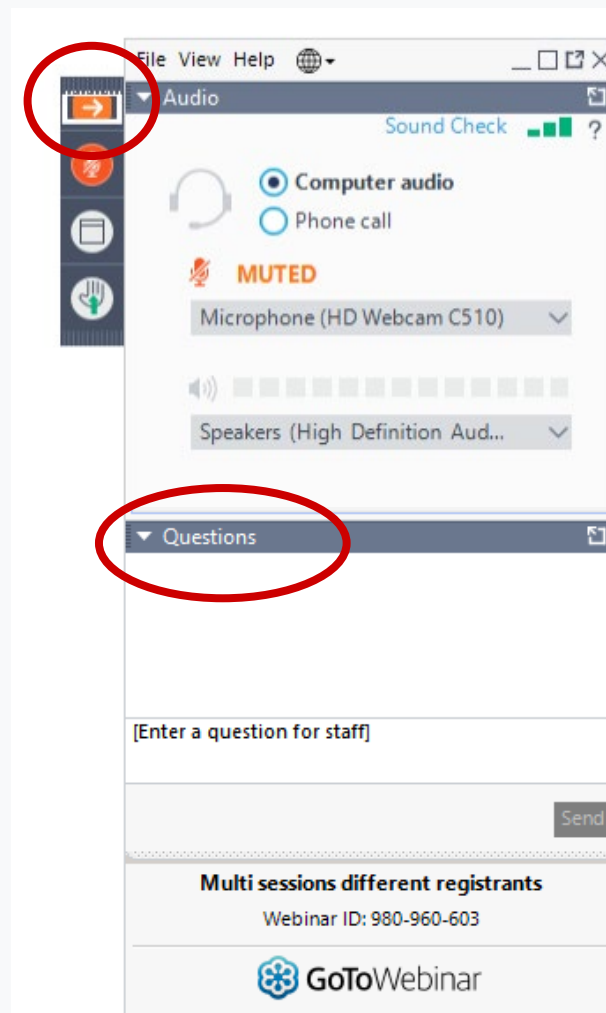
File View Help

Audio

Sound Check ?

Computer audio

Phone call

MUTED

Microphone (HD Webcam C510)

Speakers (High Definition Aud...

Questions

[Enter a question for staff]

Send

Multi sessions different registrants

Webinar ID: 980-960-603

GoToWebinar